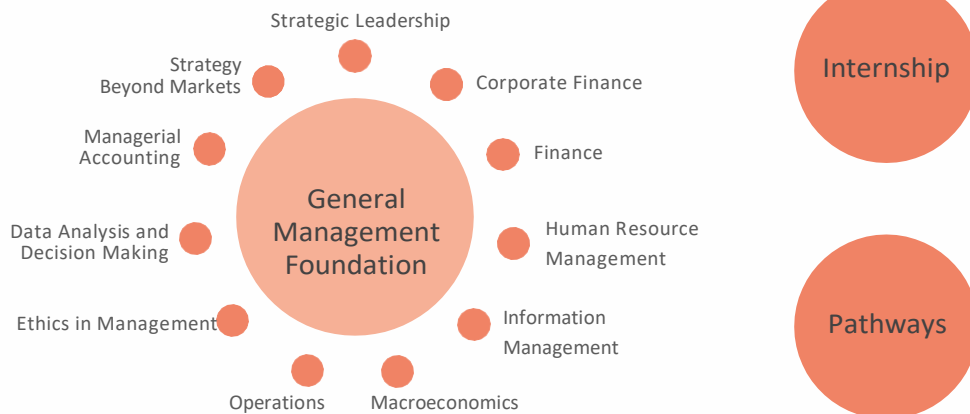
General Management Foundation

Strategic Leadership

Corporate Finance

Finance

Human Resource Management

Information Management

Macroeconomics

Operations

Ethics in Management

Data Analysis and Decision Making

Managerial Accounting

Strategy Beyond Markets

Internship

Pathways